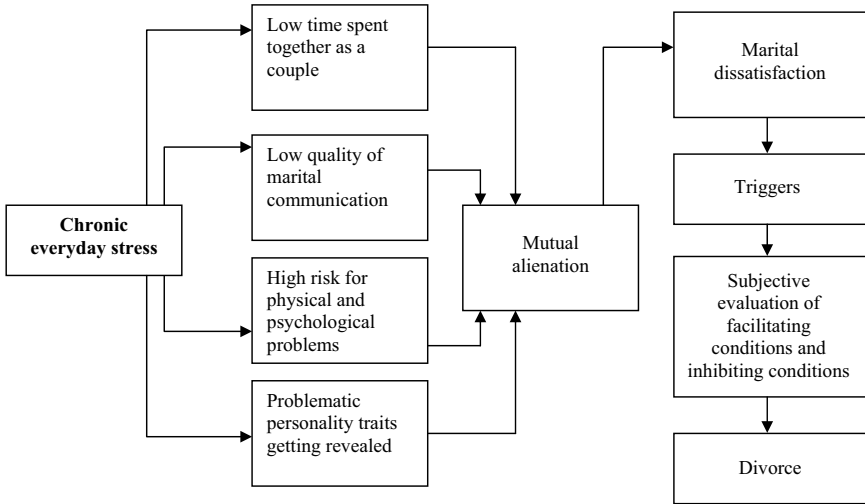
Chronic everyday stress

Low time spent together as a couple

Low quality of marital communication

High risk for physical and psychological problems

Problematic personality traits getting revealed

Mutual alienation

Marital dissatisfaction

Triggers

Subjective evaluation of facilitating conditions and inhibiting conditions

Divorce